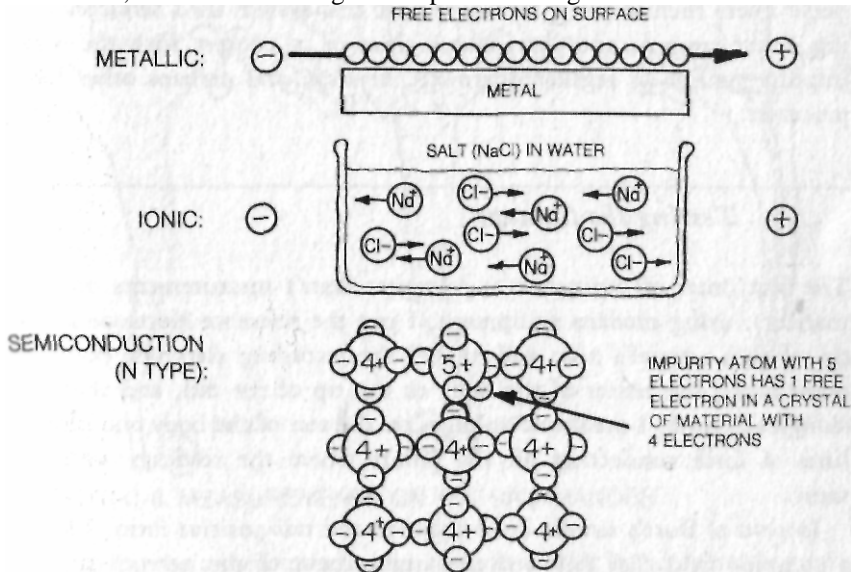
FREE ELECTRONS ON SURFACE

METALLIC: $-$ $+$

METAL

SALT (NaCl) IN WATER

IONIC: $-$ $+$

$Na^+$ $Cl^-$ $Na^+$ $Na^+$ $Cl^-$ $Cl^-$ $Na^+$ $Cl^-$ $Na^+$ $Cl^-$

SEMICONDUCTION (N TYPE):

4+ 5+ 4+
4+ 4+ 4+
4+ 4+ 4+

IMPURITY ATOM WITH 5 ELECTRONS HAS 1 FREE ELECTRON IN A CRYSTAL OF MATERIAL WITH 4 ELECTRONS